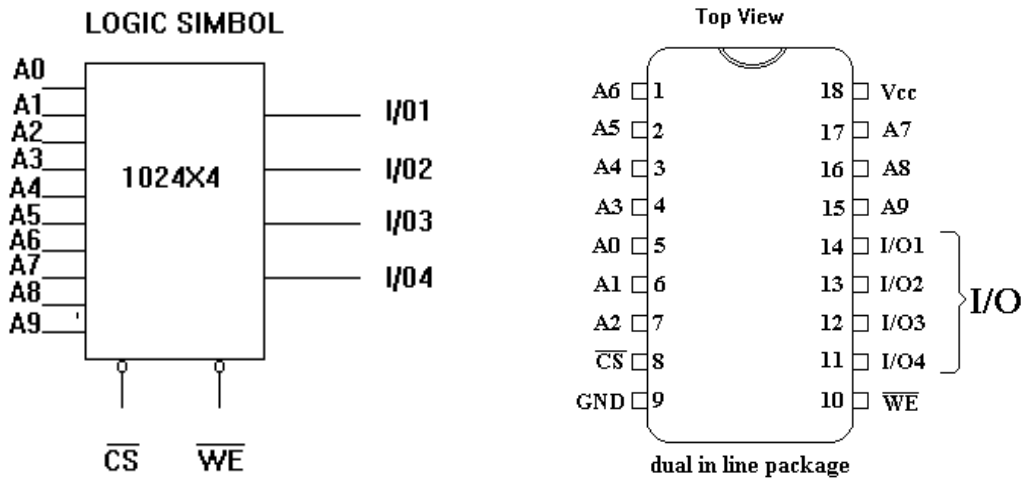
LOGIC SIMBOL

A0
A1
A2
A3
A4
A5
A6
A7
A8
A9

1024X4

I/01
I/02
I/03
I/04

$\overline{CS}$ $\overline{WE}$

Top View

A6 1
A5 2
A4 3
A3 4
A0 5
A1 6
A2 7
$\overline{CS}$ 8
GND 9

18 Vcc
17 A7
16 A8
15 A9
14 I/O1
13 I/O2
12 I/O3
11 I/O4
10 $\overline{WE}$

I/O

dual in line package